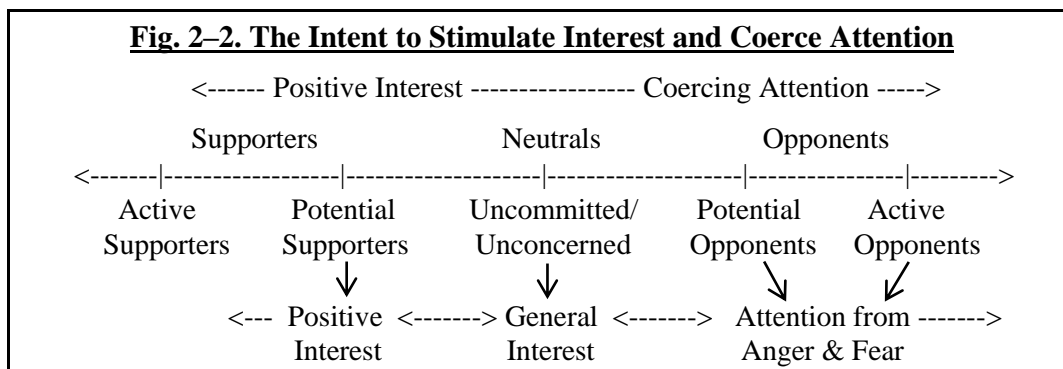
Fig. 2–2. The Intent to Stimulate Interest and Coerce Attention

<------ Positive Interest ---------------- Coercing Attention ----->

Supporters Neutrals Opponents

<-------|-----------------|-------------------|-------------------|---------------|--------->

Active Supporters

Potential Supporters

Uncommitted/ Unconcerned

Potential Opponents

Active Opponents

<--- Positive Interest <-------> General Interest <-------> Attention from Anger & Fear ------->